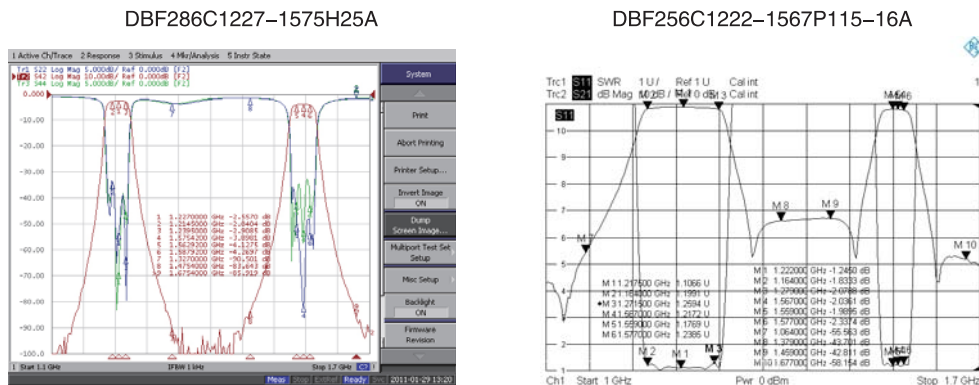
DBF286C1227–1575H25A

1 Active Ch/Trace 2 Response 3 Stimulus 4 Mkr/Analysis 5 Instr State

Tr1 S22 Log Mag 5.000dB/ Ref 0.000dB [F2]
Tr2 S42 Log Mag 10.00dB/ Ref 0.000dB [F2]
Tr3 S44 Log Mag 5.000dB/ Ref 0.000dB [F2]

0.000
-10.00
-20.00
-30.00
-40.00
-50.00
-60.00
-70.00
-80.00
-90.00
-100.0

1 1.2270000 GHz -2.5570 dB
2 1.2145000 GHz -2.6404 dB
3 1.2395000 GHz -2.5089 dB
4 1.5754200 GHz -3.8981 dB
5 1.5629200 GHz -4.1275 dB
6 1.5879200 GHz -4.2697 dB
7 1.3270000 GHz -90.501 dB
8 1.4754000 GHz -83.643 dB
9 1.6754000 GHz -83.292 dB

1 Start 1.1 GHz IFBW 1 kHz Stop 1.7 GHz

Meas Ready 2011-01-29 13:20

System
Print
Abort Printing
Printer Setup...
Invert Image
ON
Dump Screen Image...
Multiport Test Set Setup
Misc Setup
Backlight
ON
Firmware Revision

DBF256C1222–1567P115–16A

Trc1 S11 SWR 1 U/ Ref 1 U Cal int
Trc2 S21 dB Mag 10 dB / Ref 0 dB Cal int

S11

11
10
9
8
7
6
5
4
3
2
1

M 1 1.217500 GHz 1.1066 U
M 2 1.154000 GHz 1.1991 U
•M 3 1.271500 GHz 1.2594 U
M 4 1.567000 GHz 1.2172 U
M 5 1.559000 GHz 1.1769 U
M 6 1.577000 GHz 1.2385 U

M 1 1.222000 GHz -1.2450 dB
M 2 1.164000 GHz -1.8333 dB
M 3 1.279000 GHz -2.0788 dB
M 4 1.567000 GHz -2.0361 dB
M 5 1.559000 GHz -1.9895 dB
M 6 1.577000 GHz -2.3374 dB
M 7 1.064000 GHz -55.563 dB
M 8 1.379000 GHz -43.701 dB
M 9 1.459000 GHz -42.811 dB
M 10 1.677000 GHz -58.154 dB

M 7
M 8
M 9
M 10
M 1
M 2
M 3

Ch1 Start 1 GHz Pwr 0 dBm Stop 1.7 GHz